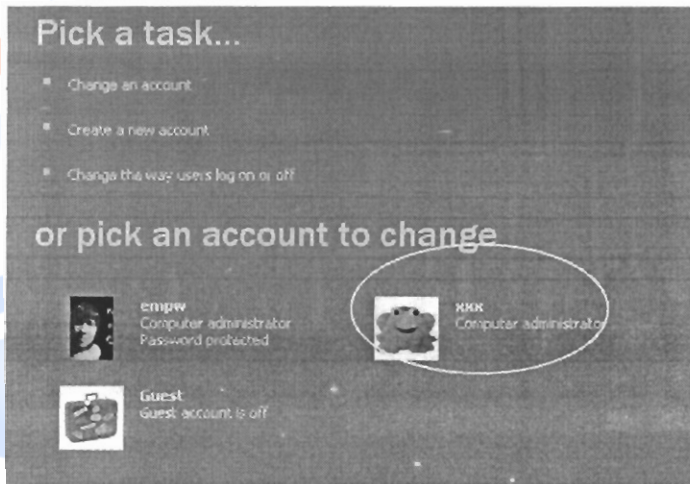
Pick a task...

Change an account

Create a new account

Change the way users log on or off

or pick an account to change

empw
Computer administrator
Password protected

xxx
Computer administrato

Guest
Guest account is off